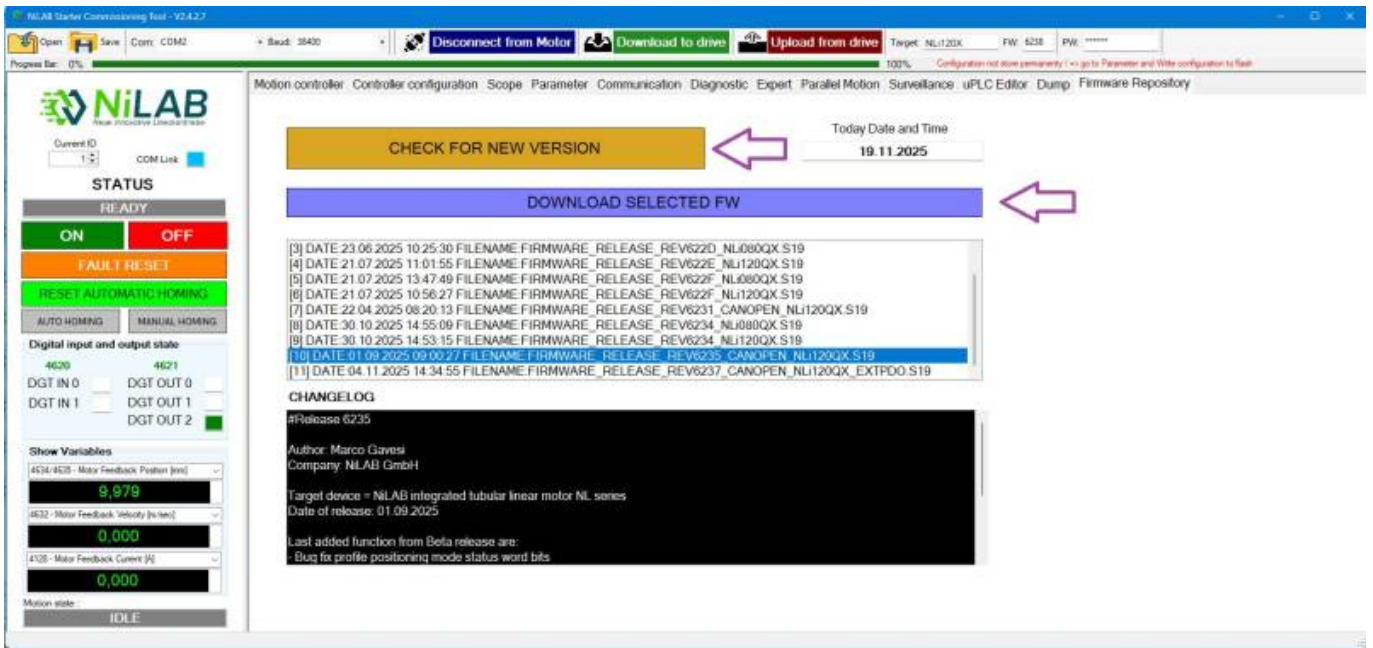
NiLAB Starter Commissioning Tool - V2.4.2.7

Open Save Com: COM2 Baud: 38400 Disconnect from Motor Download to drive Upload from drive Target: NLi120X FW: 6238 PW: ******

Progress Bar: 0% 100% Configuration not store permanently ! => go to Parameter and Write configuration to flash

Motion controller Controller configuration Scope Parameter Communication Diagnostic Expert Parallel Motion Surveillance uPLC Editor Dump Firmware Repository

NiLAB
Neue innovative Linearantriebe

Current ID
1
COM Link

STATUS
READY
ON OFF
FAULT RESET
RESET AUTOMATIC HOMING
AUTO HOMING MANUAL HOMING

Digital input and output state
4620 4621
DGT IN 0 DGT OUT 0
DGT IN 1 DGT OUT 1
DGT OUT 2

Show Variables
4634/4635 - Motor Feedback Position [mm]
9,979
4632 - Motor Feedback Velocity [m/sec]
0,000
4128 - Motor Feedback Current [A]
0,000
Motion state :
IDLE

CHECK FOR NEW VERSION

Today Date and Time
19.11.2025

DOWNLOAD SELECTED FW

[3] DATE:23.06.2025 10:25:30 FILENAME:FIRMWARE_RELEASE_REV622D_NLi080QX.S19
[4] DATE:21.07.2025 11:01:55 FILENAME:FIRMWARE_RELEASE_REV622E_NLi120QX.S19
[5] DATE:21.07.2025 13:47:49 FILENAME:FIRMWARE_RELEASE_REV622F_NLi080QX.S19
[6] DATE:21.07.2025 10:56:27 FILENAME:FIRMWARE_RELEASE_REV622F_NLi120QX.S19
[7] DATE:22.04.2025 08:20:13 FILENAME:FIRMWARE_RELEASE_REV6231_CANOPEN_NLi120QX.S19
[8] DATE:30.10.2025 14:55:09 FILENAME:FIRMWARE_RELEASE_REV6234_NLi080QX.S19
[9] DATE:30.10.2025 14:53:15 FILENAME:FIRMWARE_RELEASE_REV6234_NLi120QX.S19
[10] DATE:01.09.2025 09:00:27 FILENAME:FIRMWARE_RELEASE_REV6235_CANOPEN_NLi120QX.S19
[11] DATE:04.11.2025 14:34:55 FILENAME:FIRMWARE_RELEASE_REV6237_CANOPEN_NLi120QX_EXTPDO.S19

CHANGELOG

#Release 6235

Author: Marco Gavesi
Company: NiLAB GmbH

Target device = NiLAB integrated tubular linear motor NL series
Date of release: 01.09.2025

Last added function from Beta release are:
- Bug fix profile positioning mode status word bits